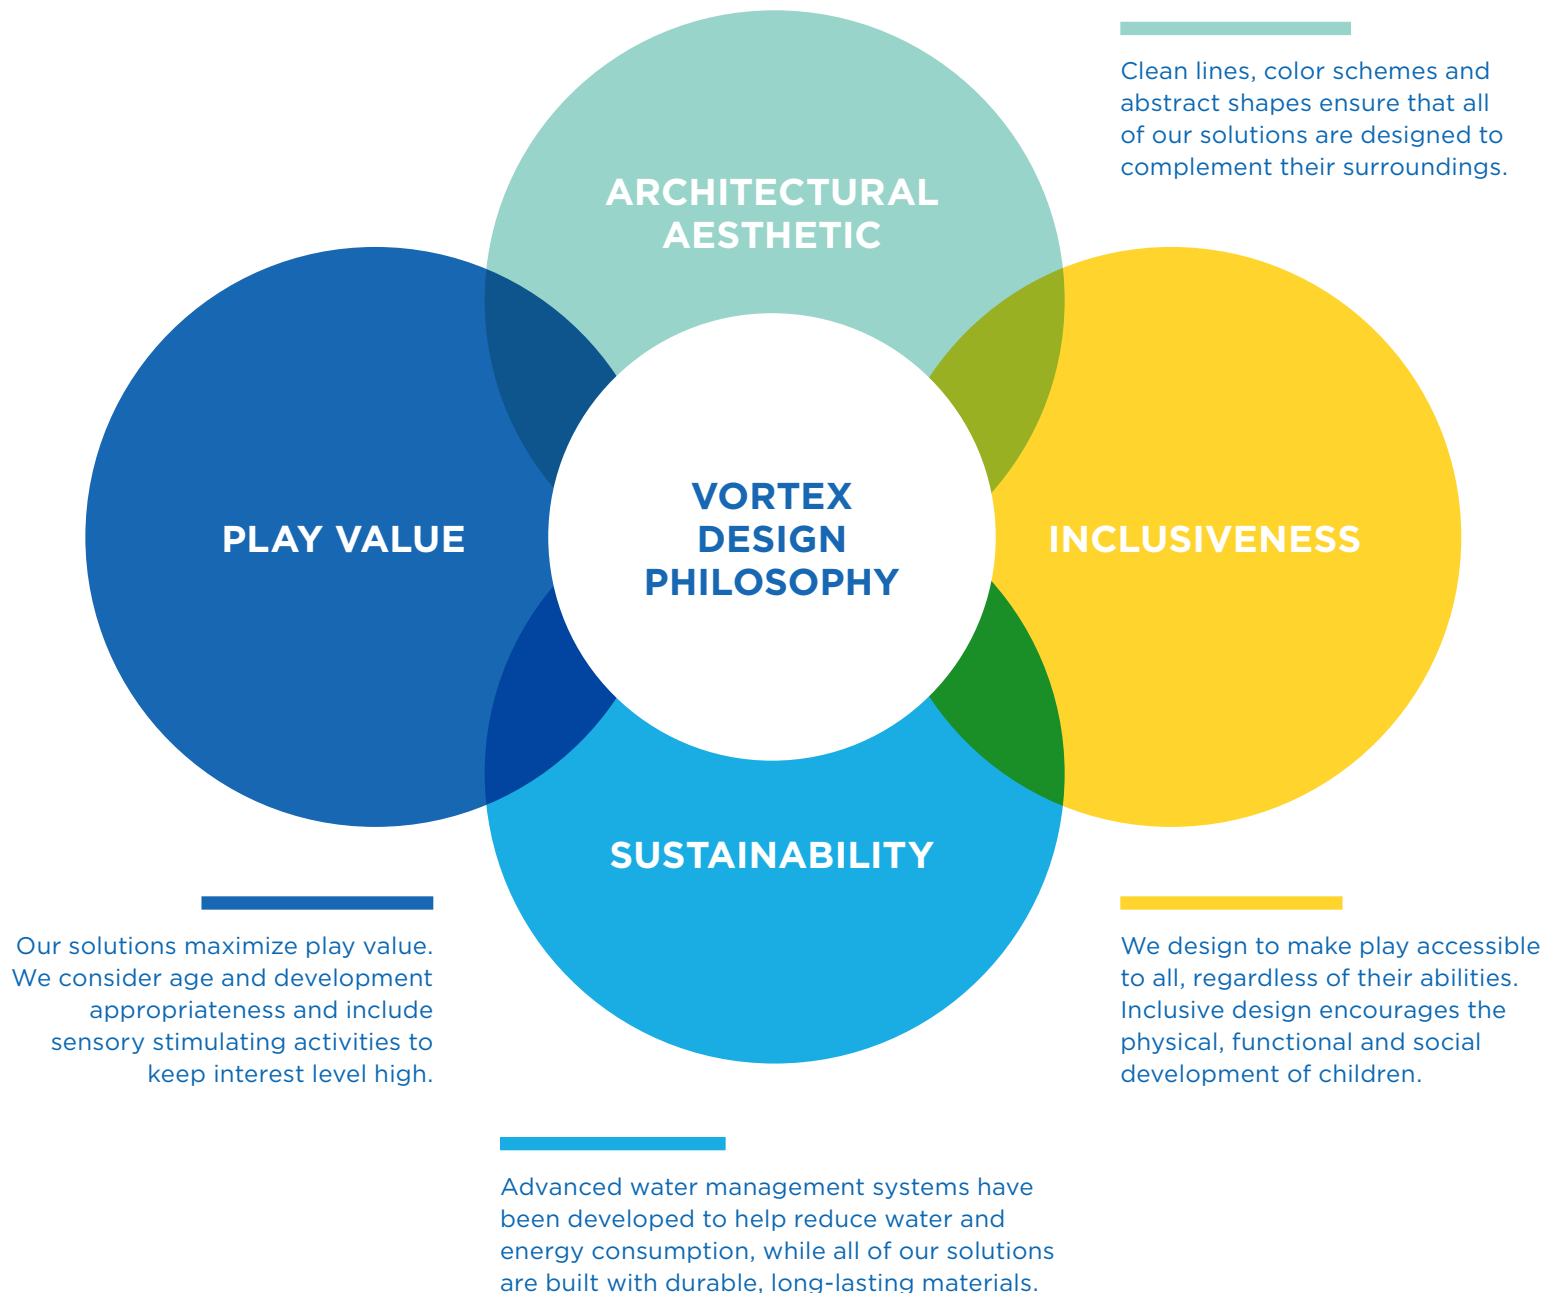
Clean lines, color schemes and abstract shapes ensure that all of our solutions are designed to complement their surroundings.

ARCHITECTURAL AESTHETIC

PLAY VALUE

VORTEX DESIGN PHILOSOPHY

INCLUSIVENESS

SUSTAINABILITY

Our solutions maximize play value. We consider age and development appropriateness and include sensory stimulating activities to keep interest level high.

We design to make play accessible to all, regardless of their abilities. Inclusive design encourages the physical, functional and social development of children.

Advanced water management systems have been developed to help reduce water and energy consumption, while all of our solutions are built with durable, long-lasting materials.